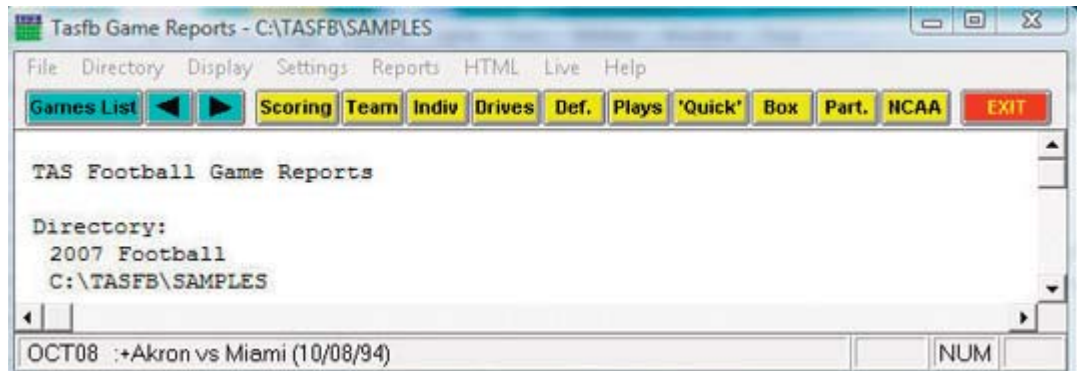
Tasfb Game Reports - C:\TASFB\SAMPLES

File Directory Display Settings Reports HTML Live Help

Games List ◀ ▶ Scoring Team Indiv Drives Def. Plays 'Quick' Box Part. NCAA EXIT

TAS Football Game Reports

Directory:
2007 Football
C:\TASFB\SAMPLES

OCT08 :+Akron vs Miami (10/08/94)

NUM